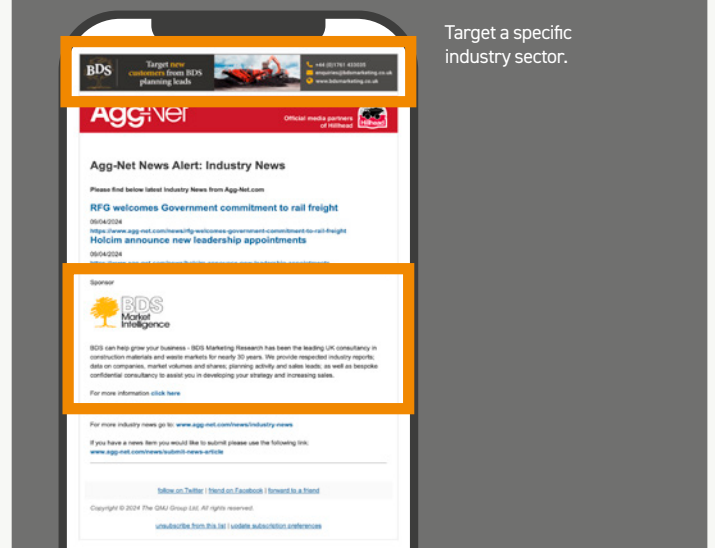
BDS

Target new customers from BDS planning leads

+44 (0)1761 433935
enquiries@bdsmarketing.co.uk
www.bdsmarketing.co.uk

Agg-Net

Official media partners of Hillhead

Agg-Net News Alert: Industry News

Please find below latest Industry News from Agg-Net.com

RFG welcomes Government commitment to rail freight

09/04/2024
https://www.agg-net.com/news/rfg-welcomes-government-commitment-to-rail-freight

Holcim announce new leadership appointments

09/04/2024
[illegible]

Sponsor

BDS Market Intelligence

BDS can help grow your business - BDS Marketing Research has been the leading UK consultancy in construction materials and waste markets for nearly 30 years. We provide respected industry reports; data on companies, market volumes and shares; planning activity and sales leads; as well as bespoke confidential consultancy to assist you in developing your strategy and increasing sales.

For more information click here

For more industry news go to: www.agg-net.com/news/industry-news

If you have a news item you would like to submit please use the following link: www.agg-net.com/news/submit-news-article

follow on Twitter | friend on Facebook | forward to a friend

Copyright © 2024 The QMJ Group Ltd, All rights reserved.

unsubscribe from this list | update subscription preferences

Target a specific industry sector.